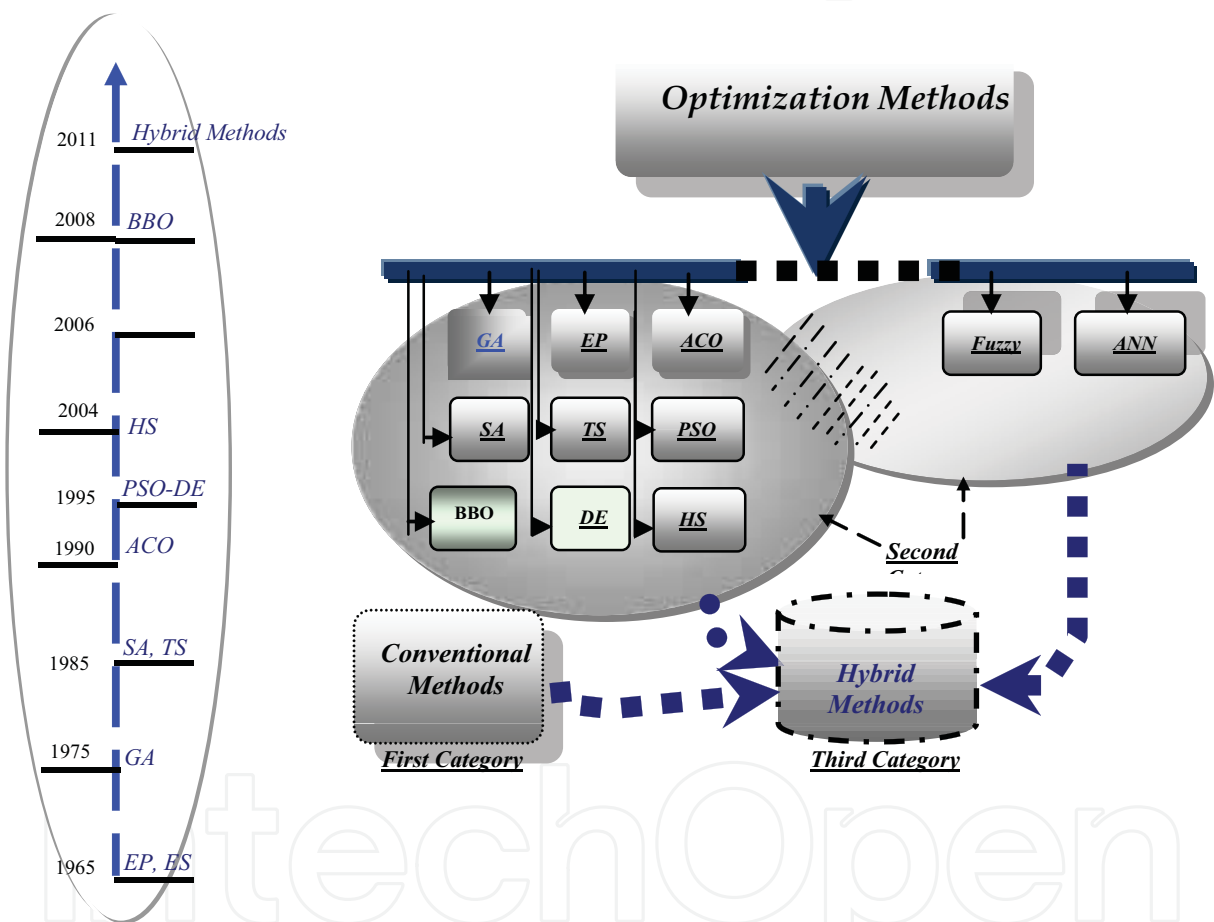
2011 Hybrid Methods
2008 BBO
2006
2004 HS
1995 PSO-DE
1990 ACO
1985 SA, TS
1975 GA
1965 EP, ES

Optimization Methods

GA
EP
ACO
SA
TS
PSO
BBO
DE
HS

Fuzzy
ANN

Second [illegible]

Conventional Methods
First Category

Hybrid Methods
Third Category

IntechOpen